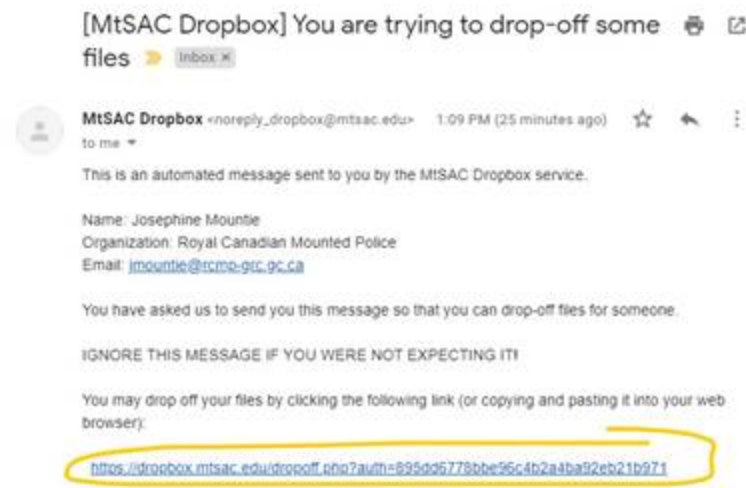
[MtSAC Dropbox] You are trying to drop-off some files Inbox ×

MtSAC Dropbox <noreply_dropbox@mtsac.edu> 1:09 PM (25 minutes ago)
to me

This is an automated message sent to you by the MtSAC Dropbox service.

Name: Josephine Mountie
Organization: Royal Canadian Mounted Police
Email: jmountie@rcmp-grc.gc.ca

You have asked us to send you this message so that you can drop-off files for someone.

IGNORE THIS MESSAGE IF YOU WERE NOT EXPECTING IT!

You may drop off your files by clicking the following link (or copying and pasting it into your web browser):

https://dropbox.mtsac.edu/dropoff.php?auth=895dd6778bbe96c4b2a4ba92eb21b971